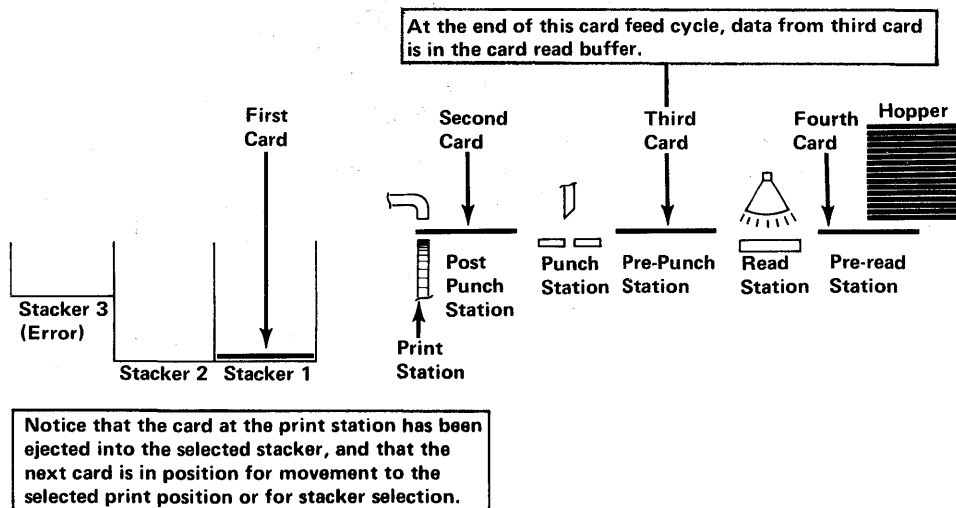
At the end of this card feed cycle, data from third card is in the card read buffer.

First Card

Second Card

Third Card

Fourth Card

Hopper

Stacker 3 (Error)

Stacker 2

Stacker 1

Post Punch Station

Print Station

Punch Station

Pre-Punch Station

Read Station

Pre-read Station

Notice that the card at the print station has been ejected into the selected stacker, and that the next card is in position for movement to the selected print position or for stacker selection.